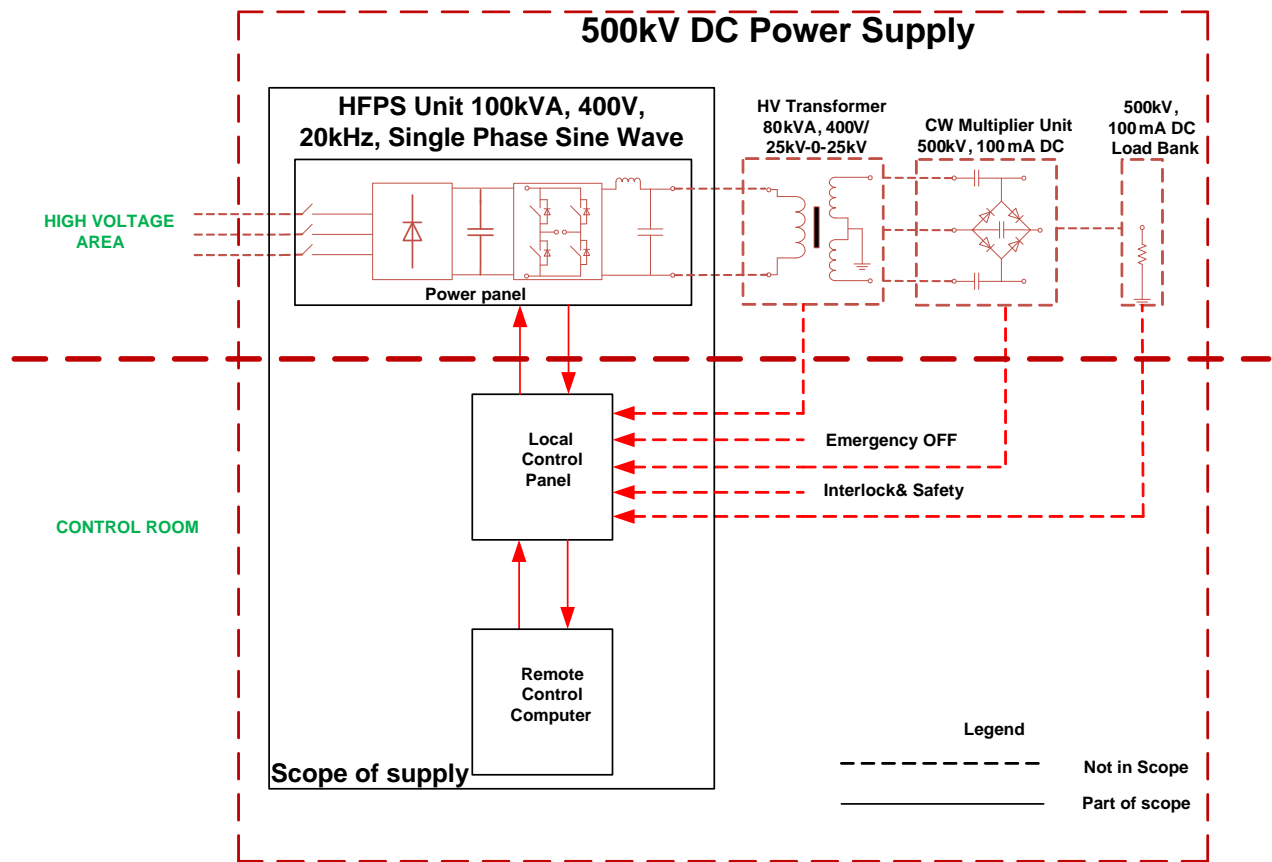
500kV DC Power Supply

HFPS Unit 100kVA, 400V, 20kHz, Single Phase Sine Wave

HV Transformer 80kVA, 400V/ 25kV-0-25kV

CW Multiplier Unit 500kV, 100mA DC

500kV, 100mA DC Load Bank

HIGH VOLTAGE AREA

Power panel

Local Control Panel

Emergency OFF

Interlock& Safety

CONTROL ROOM

Remote Control Computer

Scope of supply

Legend

Not in Scope

Part of scope